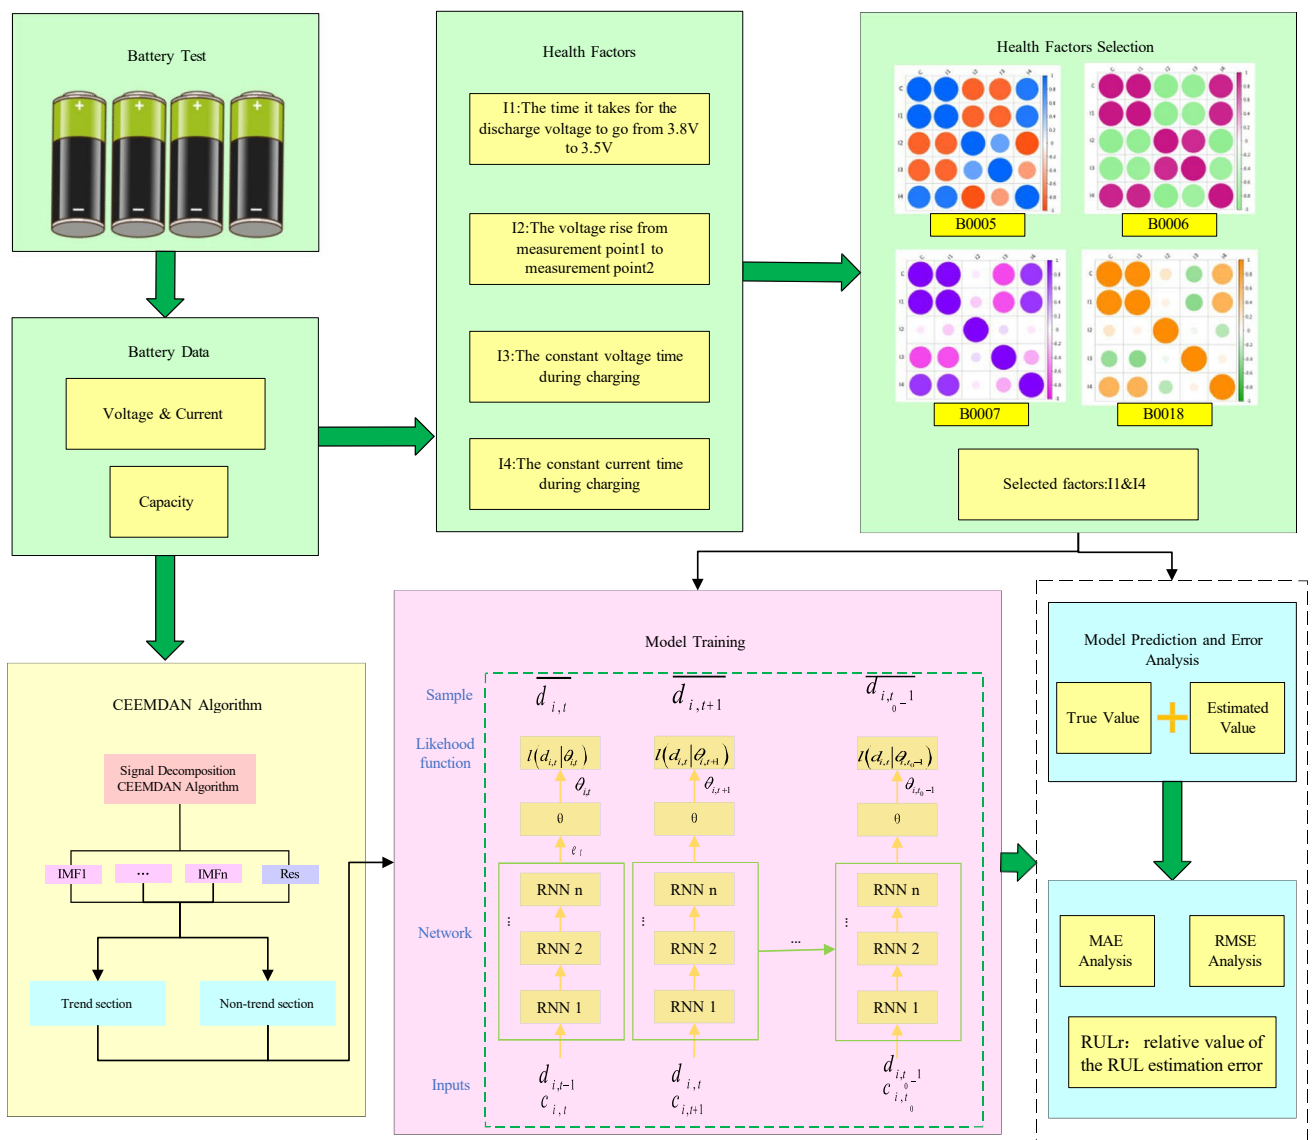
Battery Test

Health Factors

I1:The time it takes for the discharge voltage to go from 3.8V to 3.5V

I2:The voltage rise from measurement point1 to measurement point2

I3:The constant voltage time during charging

I4:The constant current time during charging

Health Factors Selection

B0005

B0006

B0007

B0018

Selected factors:I1&I4

Battery Data

Voltage & Current

Capacity

CEEMDAN Algorithm

Signal Decomposition CEEMDAN Algorithm

IMF1

···

IMFn

Res

Trend section

Non-trend section

Model Training

Sample

$\overline{d_{i,t}}$

$\overline{d_{i,t+1}}$

$\overline{d_{i,t_0-1}}$

Likehood function

$l(d_{i,t}|\theta_{i,t})$

$l(d_{i,t}|\theta_{i,t+1})$

$l(d_{i,t}|\theta_{i,t_0-1})$

$\theta_{i,t}$

$\theta_{i,t+1}$

$\theta_{i,t_0-1}$

θ

θ

θ

$e_t$

Network

RNN n

RNN 2

RNN 1

RNN n

RNN 2

RNN 1

···

RNN n

RNN 2

RNN 1

Inputs

$d_{i,t-1}$ $c_{i,t}$

$d_{i,t}$ $c_{i,t+1}$

$d_{i,t_0-1}$ $c_{i,t_0}$

Model Prediction and Error Analysis

True Value

Estimated Value

MAE Analysis

RMSE Analysis

RULr: relative value of the RUL estimation error